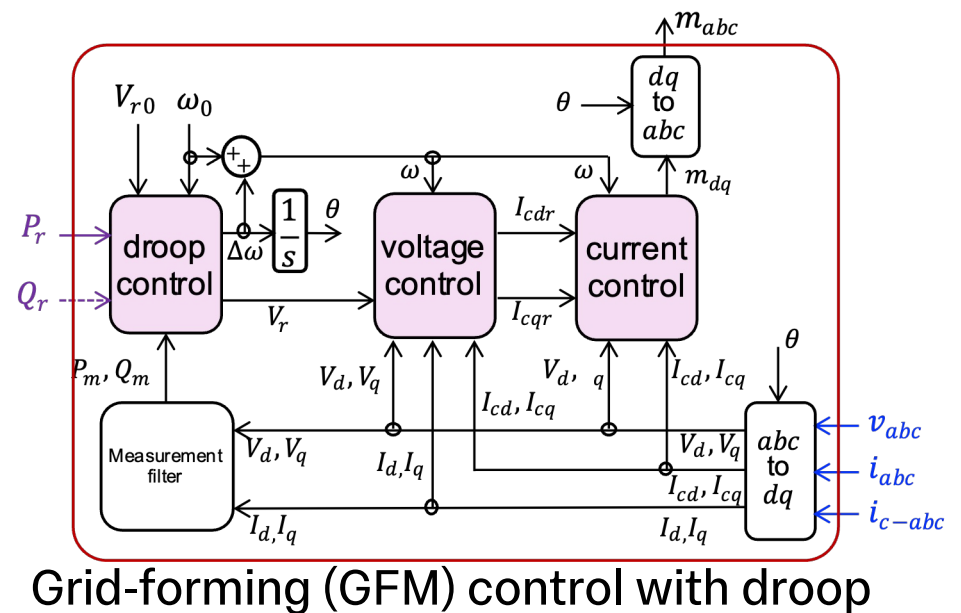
$m_{abc}$

$dq$ to $abc$

$\theta$

$V_{r0}$ $\omega_0$

+ +

$\omega$ $\omega$

$m_{dq}$

$P_r$

$Q_r$

droop control

$\Delta\omega$

$\frac{1}{s}$ $\theta$

voltage control

$I_{cdr}$

$I_{cqr}$

current control

$V_r$

$\theta$

$P_m, Q_m$

$V_d, V_q$

$V_d,$ $_q$

$I_{cd}, I_{cq}$

$I_{cd}, I_{cq}$

Measurement filter

$V_d, V_q$

$V_d, V_q$

$abc$ to $dq$

$v_{abc}$

$i_{abc}$

$I_d, I_q$

$I_{cd}, I_{cq}$

$I_d, I_q$

$I_d, I_q$

$i_{c-abc}$

Grid-forming (GFM) control with droop